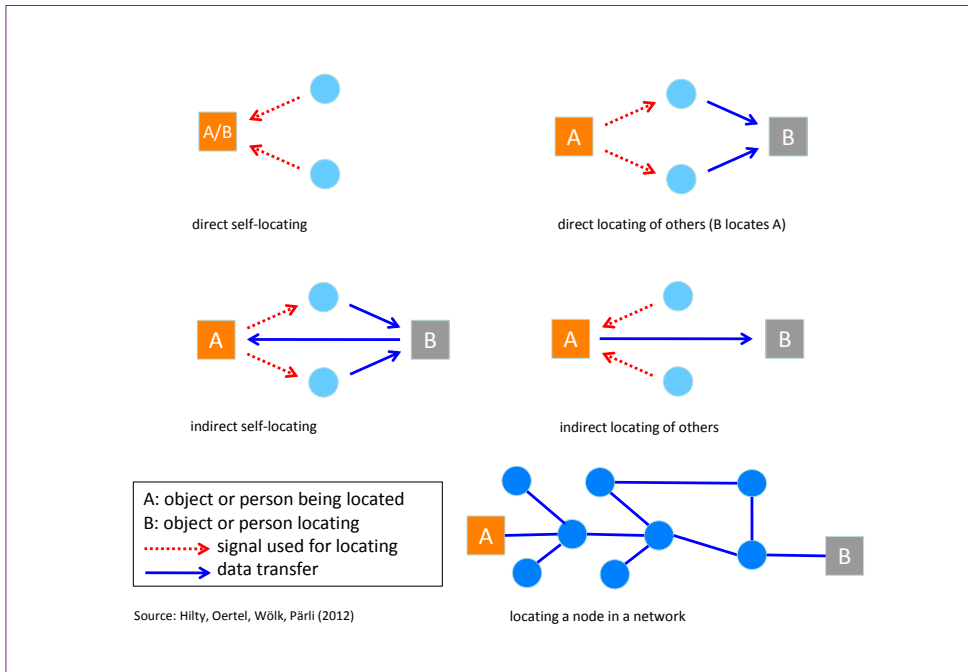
A/B

direct self-locating

A

B

direct locating of others (B locates A)

A

B

indirect self-locating

A

B

indirect locating of others

A: object or person being located
B: object or person locating
signal used for locating
data transfer

A

B

Source: Hilty, Oertel, Wölk, Pärli (2012)

locating a node in a network